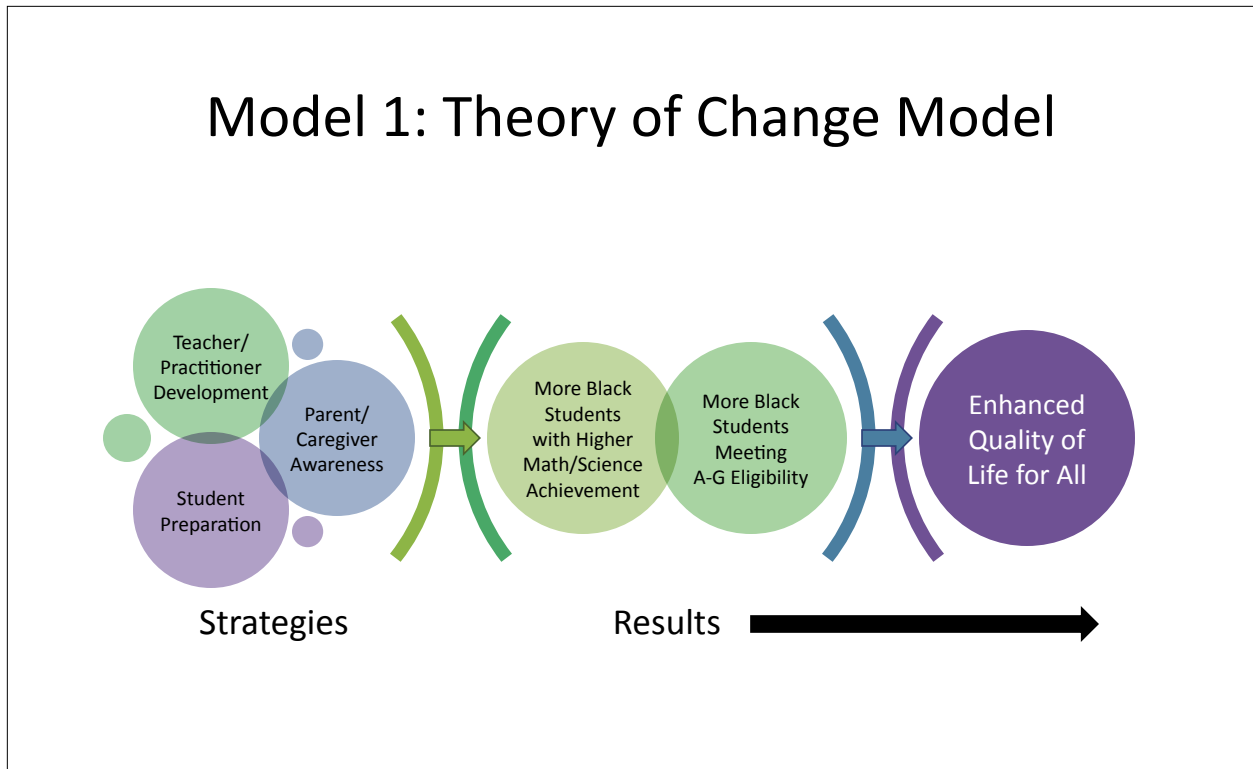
Model 1: Theory of Change Model

Teacher/ Practitioner Development

Parent/ Caregiver Awareness

Student Preparation

More Black Students with Higher Math/Science Achievement

More Black Students Meeting A-G Eligibility

Enhanced Quality of Life for All

Strategies

Results